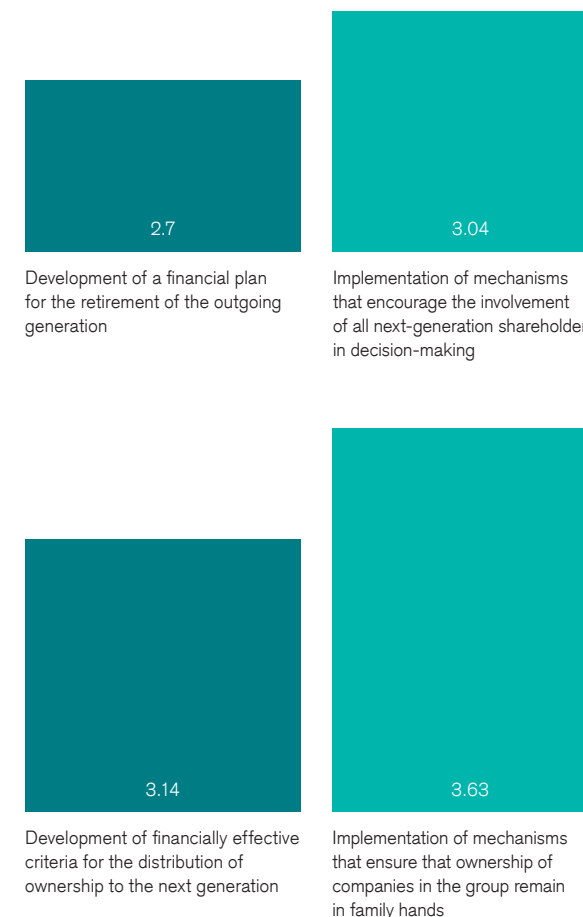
2.7

Development of a financial plan for the retirement of the outgoing generation

3.04

Implementation of mechanisms that encourage the involvement of all next-generation shareholder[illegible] in decision-making

3.14

Development of financially effective criteria for the distribution of ownership to the next generation

3.63

Implementation of mechanisms that ensure that ownership of companies in the group remain in family hands